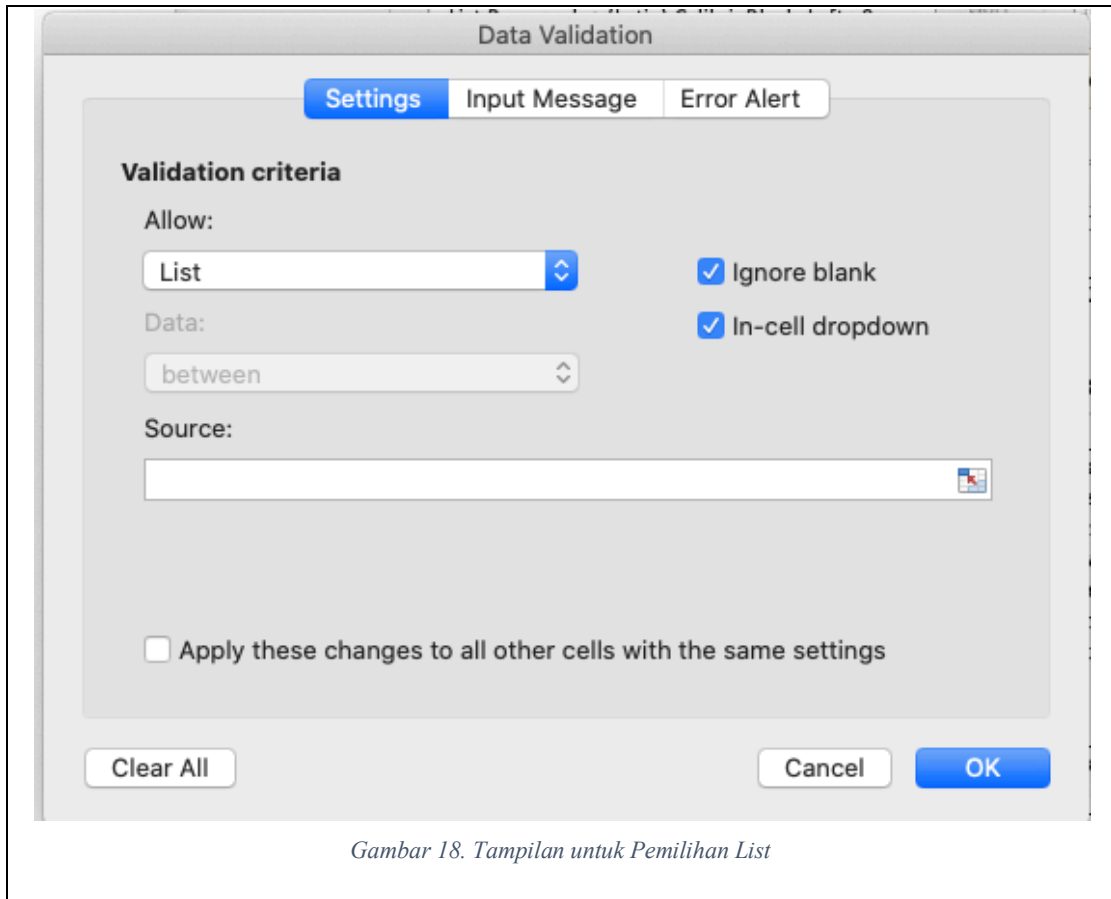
Data Validation

Settings | Input Message | Error Alert

Validation criteria

Allow:

List

Ignore blank

In-cell dropdown

Data:

between

Source:

Apply these changes to all other cells with the same settings

Clear All

Cancel

OK

Gambar 18. Tampilan untuk Pemilihan List